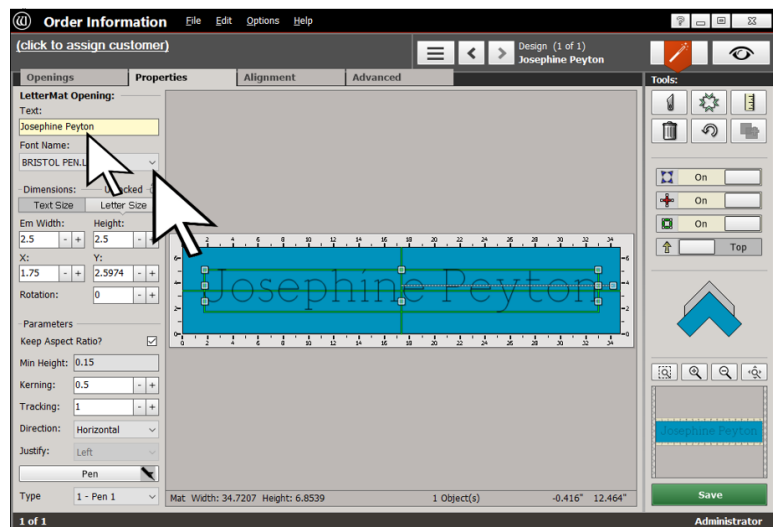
Order Information File Edit Options Help

(click to assign customer)

Design (1 of 1)
Josephine Peyton

Openings | Properties | Alignment | Advanced

LetterMat Opening:
Text:
Josephine Peyton
Font Name:
BRISTOL PEN.L

Dimensions: Unlocked
Text Size | Letter Size
Em Width: 2.5
Height: 2.5
X: 1.75
Y: 2.5974
Rotation: 0

Parameters
Keep Aspect Ratio?
Min Height: 0.15
Kerning: 0.5
Tracking: 1
Direction: Horizontal
Justify: Left
Pen
Type 1 - Pen 1

0 2 4 6 8 10 12 14 16 18 20 22 24 26 28 30 32 34
6 4 2

Josephine Peyton

Mat Width: 34.7207 Height: 6.8539
1 Object(s)
-0.416" 12.464"

Tools:
On
On
On
Top

Josephine Peyton

Save

1 of 1
Administrator